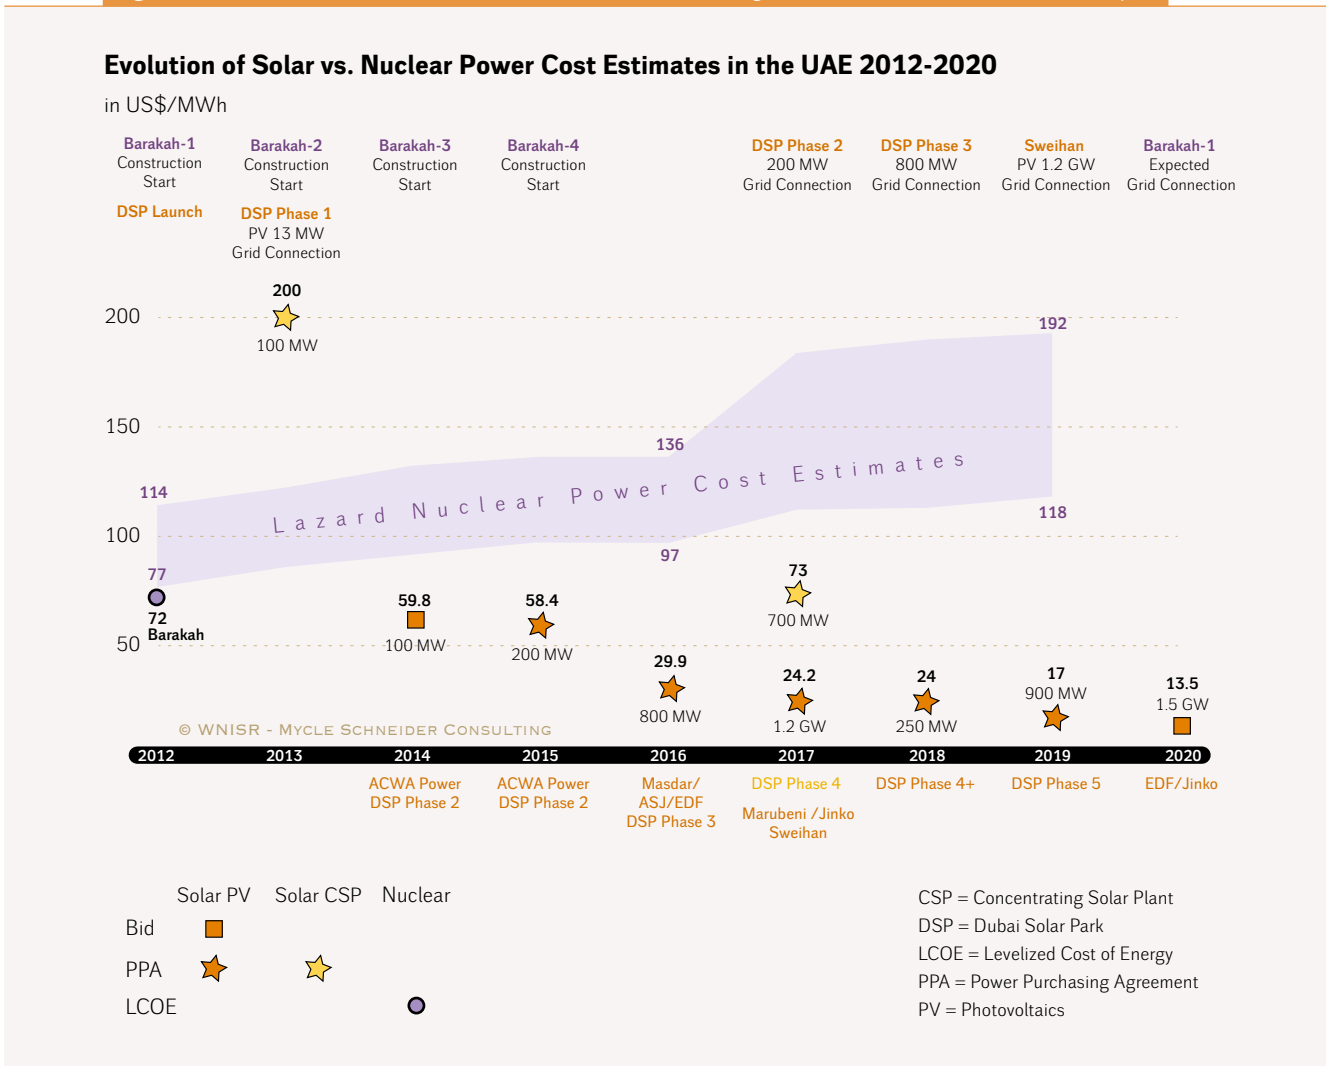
Evolution of Solar vs. Nuclear Power Cost Estimates in the UAE 2012-2020

in US$/MWh

Barakah-1 Construction Start

DSP Launch

Barakah-2 Construction Start

DSP Phase 1 PV 13 MW Grid Connection

Barakah-3 Construction Start

Barakah-4 Construction Start

DSP Phase 2 200 MW Grid Connection

DSP Phase 3 800 MW Grid Connection

Sweihan PV 1.2 GW Grid Connection

Barakah-1 Expected Grid Connection

200

150

100

50

200
100 MW

192

136

114

Lazard Nuclear Power Cost Estimates

118

97

77

72
Barakah

59.8
100 MW

58.4
200 MW

73
700 MW

29.9
800 MW

24.2
1.2 GW

24
250 MW

17
900 MW

13.5
1.5 GW

© WNISR - Mycle Schneider Consulting

| 2012 | 2013 | 2014 | 2015 | 2016 | 2017 | 2018 | 2019 | 2020 |
|---|---|---|---|---|---|---|---|---|

ACWA Power DSP Phase 2

ACWA Power DSP Phase 2

Masdar/ ASJ/EDF DSP Phase 3

DSP Phase 4

Marubeni /Jinko Sweihan

DSP Phase 4+

DSP Phase 5

EDF/Jinko

| | Solar PV | Solar CSP | Nuclear |
|---|---|---|---|
| Bid | | | |
| PPA | | | |
| LCOE | | | |

CSP = Concentrating Solar Plant
DSP = Dubai Solar Park
LCOE = Levelized Cost of Energy
PPA = Power Purchasing Agreement
PV = Photovoltaics